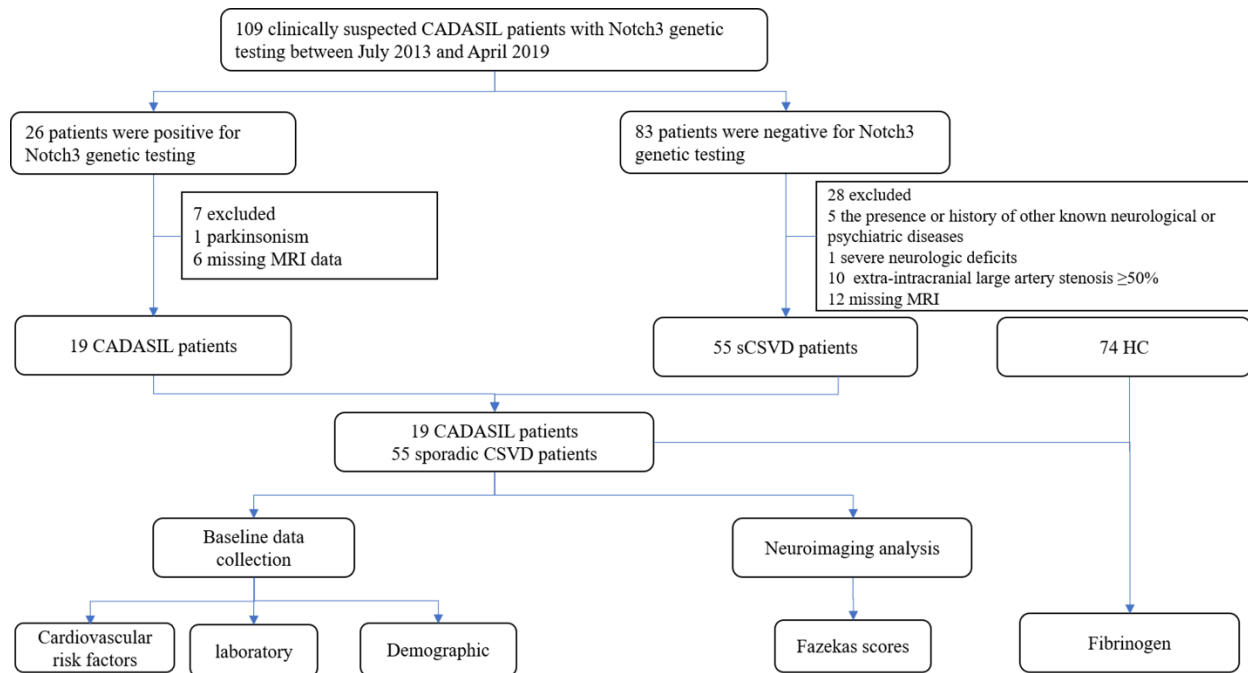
109 clinically suspected CADASIL patients with Notch3 genetic testing between July 2013 and April 2019

26 patients were positive for Notch3 genetic testing

83 patients were negative for Notch3 genetic testing

7 excluded
1 parkinsonism
6 missing MRI data

28 excluded
5 the presence or history of other known neurological or psychiatric diseases
1 severe neurologic deficits
10 extra-intracranial large artery stenosis ≥50%
12 missing MRI

19 CADASIL patients

55 sCSVD patients

74 HC

19 CADASIL patients
55 sporadic CSVD patients

Baseline data collection

Neuroimaging analysis

Cardiovascular risk factors

laboratory

Demographic

Fazekas scores

Fibrinogen